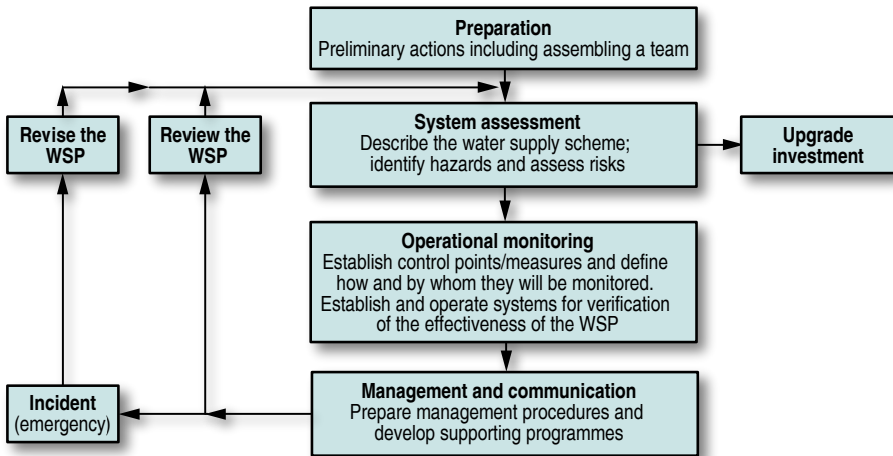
**Preparation**
Preliminary actions including assembling a team

**Revise the WSP**

**Review the WSP**

**System assessment**
Describe the water supply scheme; identify hazards and assess risks

**Upgrade investment**

**Operational monitoring**
Establish control points/measures and define how and by whom they will be monitored. Establish and operate systems for verification of the effectiveness of the WSP

**Incident** (emergency)

**Management and communication**
Prepare management procedures and develop supporting programmes